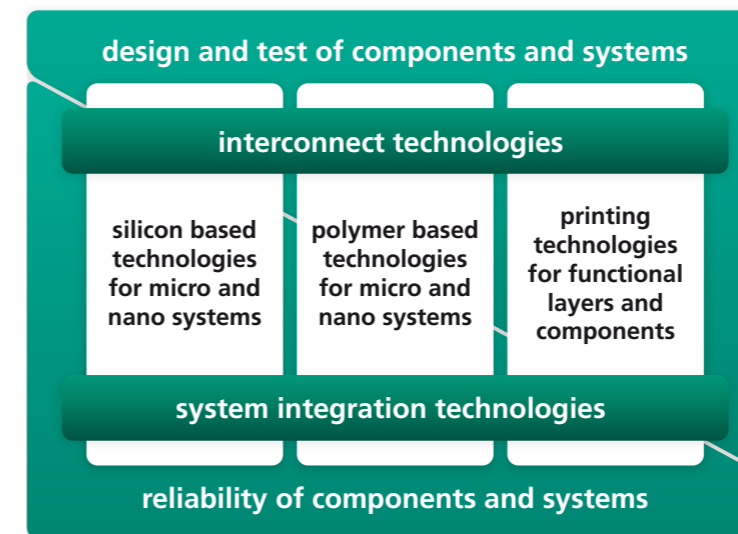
design and test of components and systems

interconnect technologies

silicon based technologies for micro and nano systems

polymer based technologies for micro and nano systems

printing technologies for functional layers and components

system integration technologies

reliability of components and systems